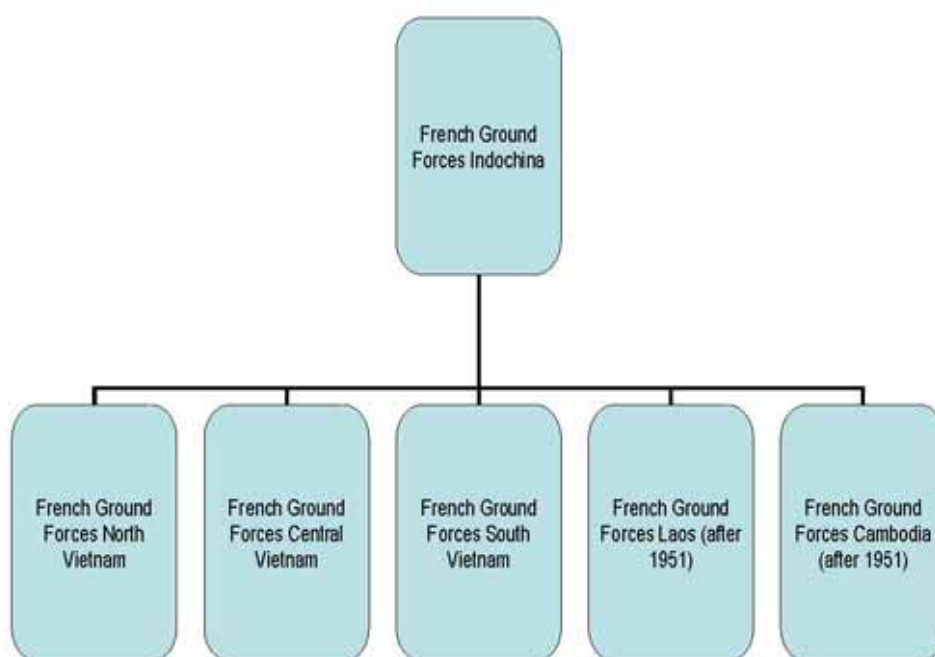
French Ground Forces Indochina

French Ground Forces North Vietnam

French Ground Forces Central Vietnam

French Ground Forces South Vietnam

French Ground Forces Laos (after 1951)

French Ground Forces Cambodia (after 1951)